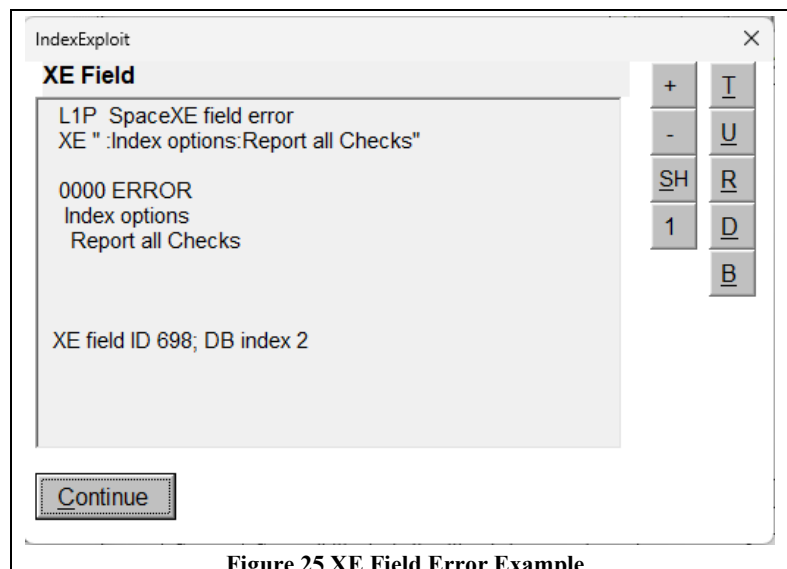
IndexExploit

×

XE Field

L1P SpaceXE field error
XE " :Index options:Report all Checks"

0000 ERROR
Index options
Report all Checks

XE field ID 698; DB index 2

+

-

SH

1

T

U

R

D

B

Continue

Figure 25 XE Field Error Example